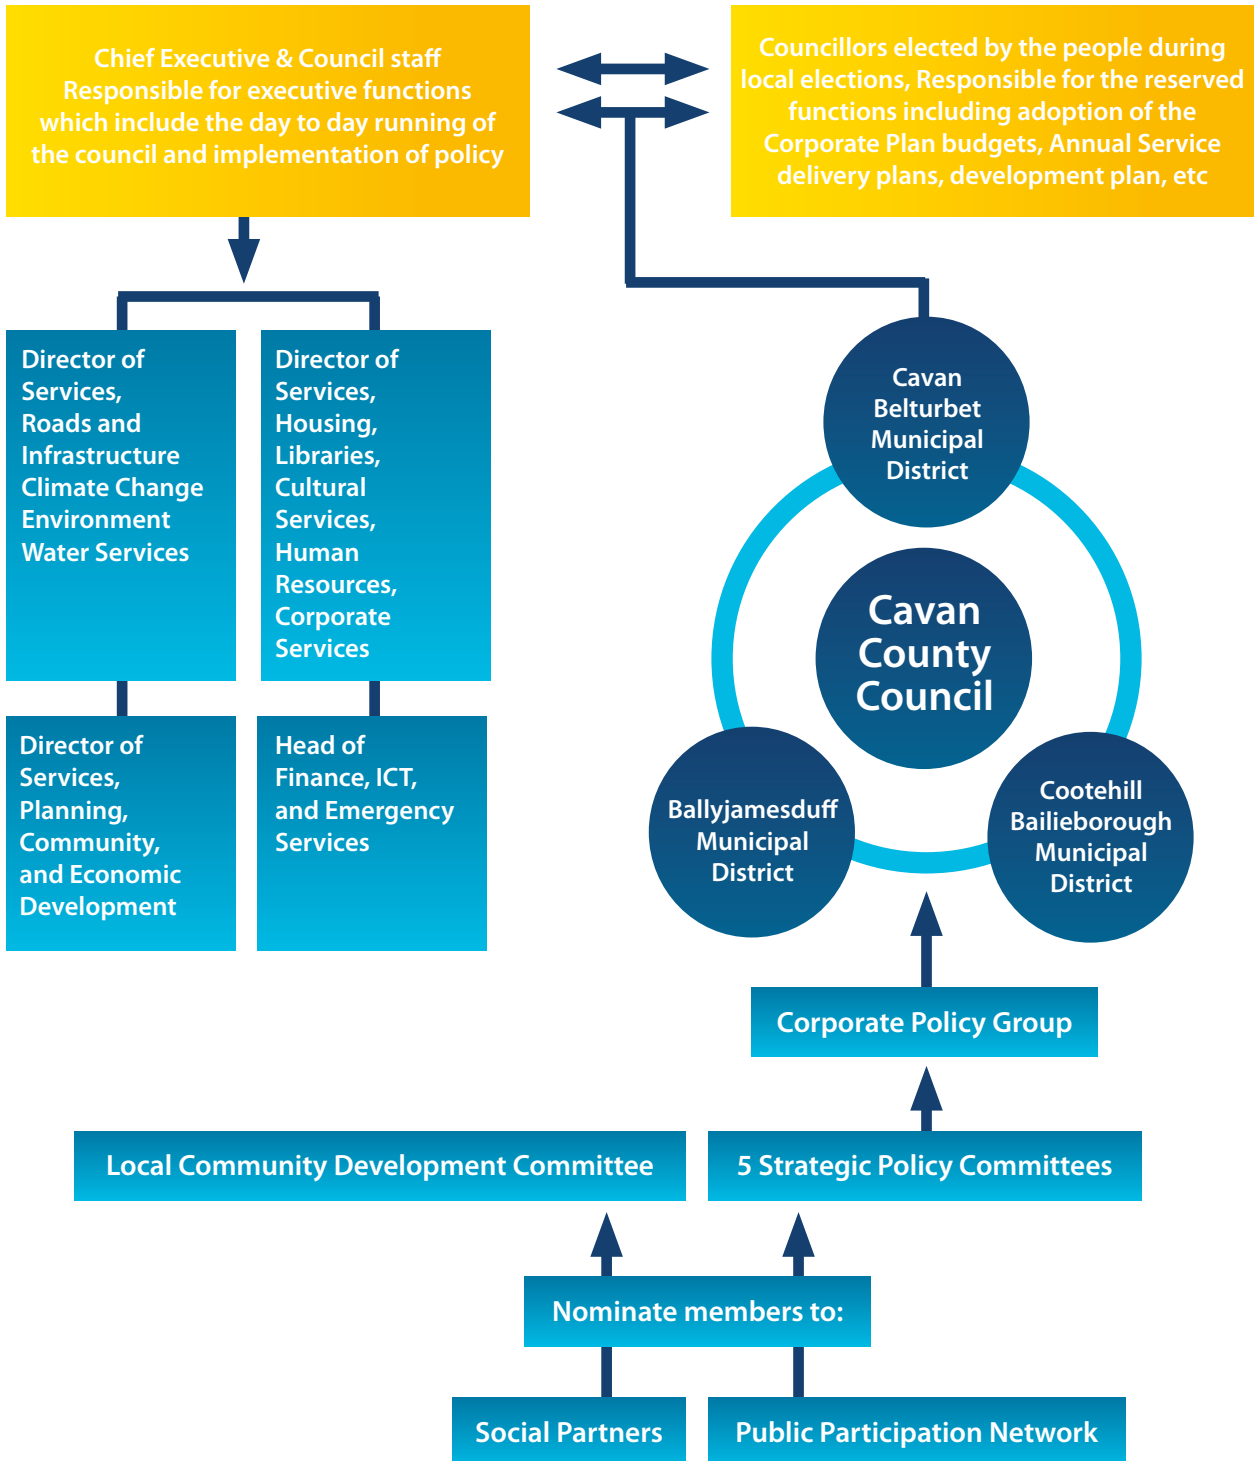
Chief Executive & Council staff Responsible for executive functions which include the day to day running of the council and implementation of policy

Councillors elected by the people during local elections, Responsible for the reserved functions including adoption of the Corporate Plan budgets, Annual Service delivery plans, development plan, etc

Director of Services, Roads and Infrastructure Climate Change Environment Water Services

Director of Services, Housing, Libraries, Cultural Services, Human Resources, Corporate Services

Director of Services, Planning, Community, and Economic Development

Head of Finance, ICT, and Emergency Services

Cavan Belturbet Municipal District

Cavan County Council

Ballyjamesduff Municipal District

Cootehill Bailieborough Municipal District

Corporate Policy Group

Local Community Development Committee

5 Strategic Policy Committees

Nominate members to:

Social Partners

Public Participation Network